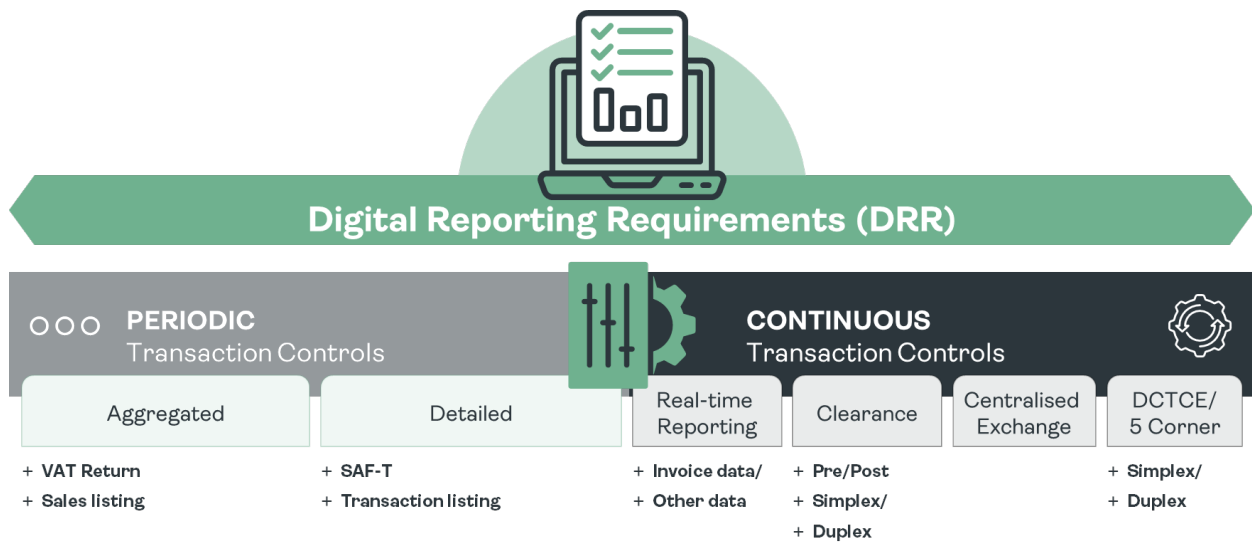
Digital Reporting Requirements (DRR)

PERIODIC
Transaction Controls

Aggregated

+ VAT Return
+ Sales listing

Detailed

+ SAF-T
+ Transaction listing

CONTINUOUS
Transaction Controls

Real-time Reporting

+ Invoice data/
+ Other data

Clearance

+ Pre/Post
+ Simplex/
+ Duplex

Centralised Exchange

DCTCE/ 5 Corner

+ Simplex/
+ Duplex